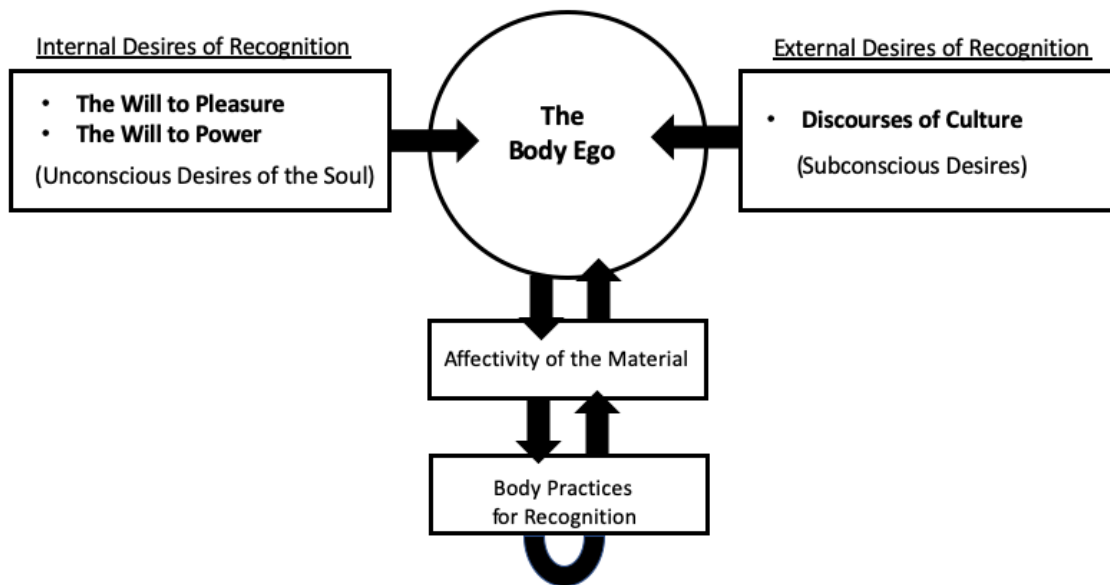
Internal Desires of Recognition

- **The Will to Pleasure**
- **The Will to Power**

(Unconscious Desires of the Soul)

**The Body Ego**

External Desires of Recognition

- **Discourses of Culture**

(Subconscious Desires)

Affectivity of the Material

Body Practices for Recognition